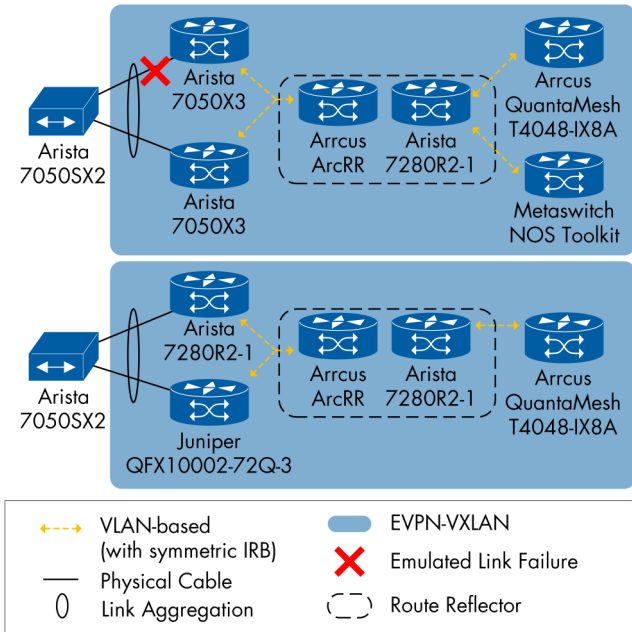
Arista 7050X3

Arista 7050SX2

Arista 7050X3

Arrcus ArcRR

Arista 7280R2-1

Arrcus QuantaMesh T4048-IX8A

Metaswitch NOS Toolkit

Arista 7280R2-1

Arista 7050SX2

Juniper QFX10002-72Q-3

Arrcus ArcRR

Arista 7280R2-1

Arrcus QuantaMesh T4048-IX8A

VLAN-based (with symmetric IRB)

Physical Cable

Link Aggregation

EVPN-VXLAN

Emulated Link Failure

Route Reflector